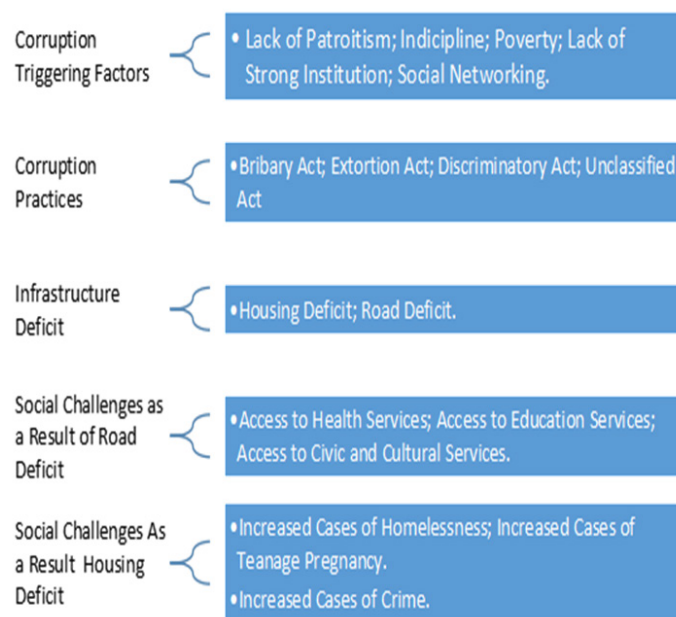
Corruption Triggering Factors

• Lack of Patroitism; Indicipline; Poverty; Lack of Strong Institution; Social Networking.

Corruption Practices

•Bribary Act; Extortion Act; Discriminatory Act; Unclassified Act

Infrastructure Deficit

•Housing Deficit; Road Deficit.

Social Challenges as a Result of Road Deficit

•Access to Health Services; Access to Education Services; Access to Civic and Cultural Services.

Social Challenges As a Result Housing Deficit

•Increased Cases of Homelessness; Increased Cases of Teanage Pregnancy.

•Increased Cases of Crime.